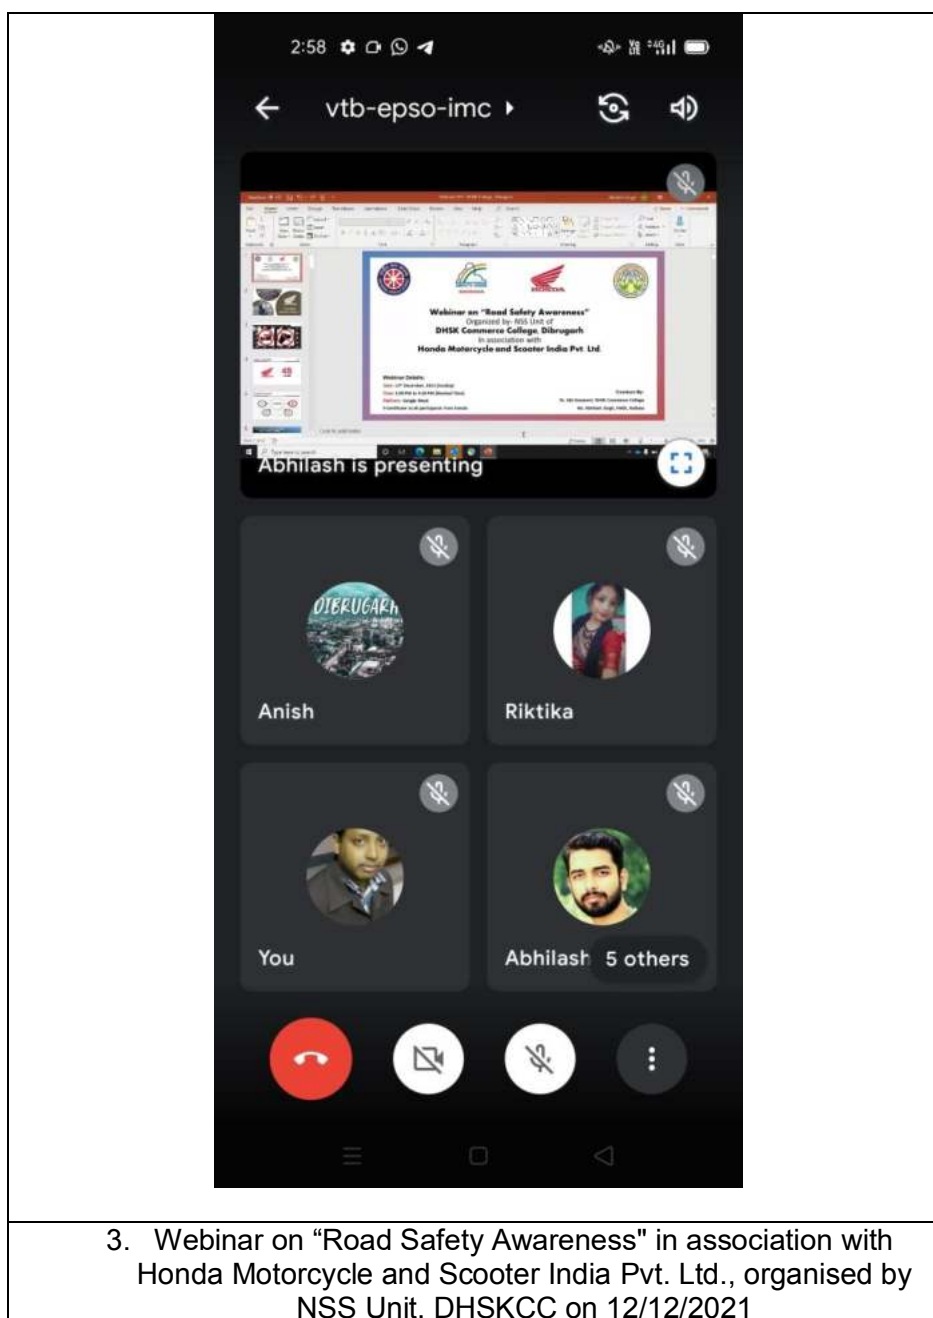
2:58

vtb-epso-imc

Webinar on "Road Safety Awareness"
Organized by- NSS Unit of
DHSK Commerce College, Dibrugarh
In association with
Honda Motorcycle and Scooter India Pvt. Ltd.

Webinar Details:

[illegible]

Abhilash is presenting

DIBRUGARH

Anish

Riktika

You

Abhilash 5 others

3. Webinar on “Road Safety Awareness" in association with Honda Motorcycle and Scooter India Pvt. Ltd., organised by NSS Unit, DHSKCC on 12/12/2021